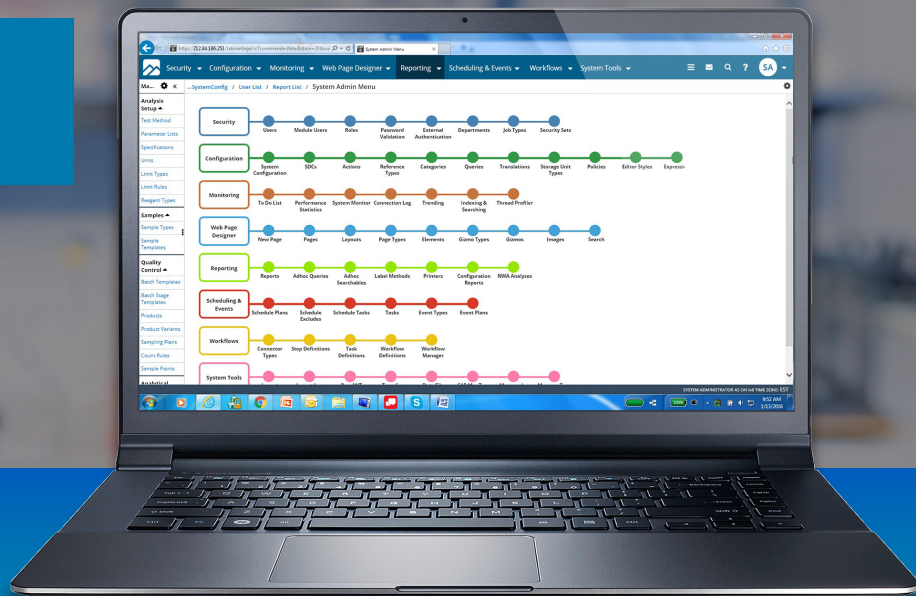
http://212.84.186.251/labvantage/rc?command=... System Admin Menu

Security ▾ Configuration ▾ Monitoring ▾ Web Page Designer ▾ Reporting ▾ Scheduling & Events ▾ Workflows ▾ System Tools ▾ SA

Ma... «
...SystemConfig / User List / Report List / System Admin Menu

Analysis Setup ▴
Test Method
Parameter Lists
Specifications
Units
Limit Types
Limit Rules
Reagent Types
Samples ▴
Sample Types
Sample Templates
Quality Control ▴
Batch Templates
Batch Stage Templates
Products
Product Variants
Sampling Plans
Count Rules
Sample Points
Analytical

Security
Users Module Users Roles Password Validation External Authentication Departments Job Types Security Sets

Configuration
System Configuration SDCs Actions Reference Types Categories Queries Translations Storage Unit Types Policies Editor Styles Expressi

Monitoring
To Do List Performance Statistics System Monitor Connection Log Trending Indexing & Searching Thread Profiler

Web Page Designer
New Page Pages Layouts Page Types Elements Gizmo Types Gizmos Images Search

Reporting
Reports Adhoc Queries Adhoc Searchables Label Methods Printers Configuration Reports NWA Analyses

Scheduling & Events
Schedule Plans Schedule Excludes Schedule Tasks Tasks Event Types Event Plans

Workflows
Connector Types Step Definitions Task Definitions Workflow Definitions Workflow Manager

System Tools

SYSTEM ADMINISTRATOR AS ON MB TIME ZONE: EST

9:52 AM
1/13/2016